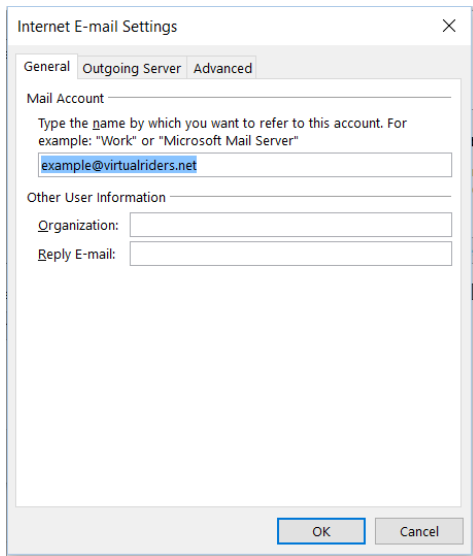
Internet E-mail Settings

X

General | Outgoing Server | Advanced

Mail Account

Type the name by which you want to refer to this account. For example: "Work" or "Microsoft Mail Server"

example@virtualriders.net

Other User Information

Organization:

Reply E-mail:

OK | Cancel